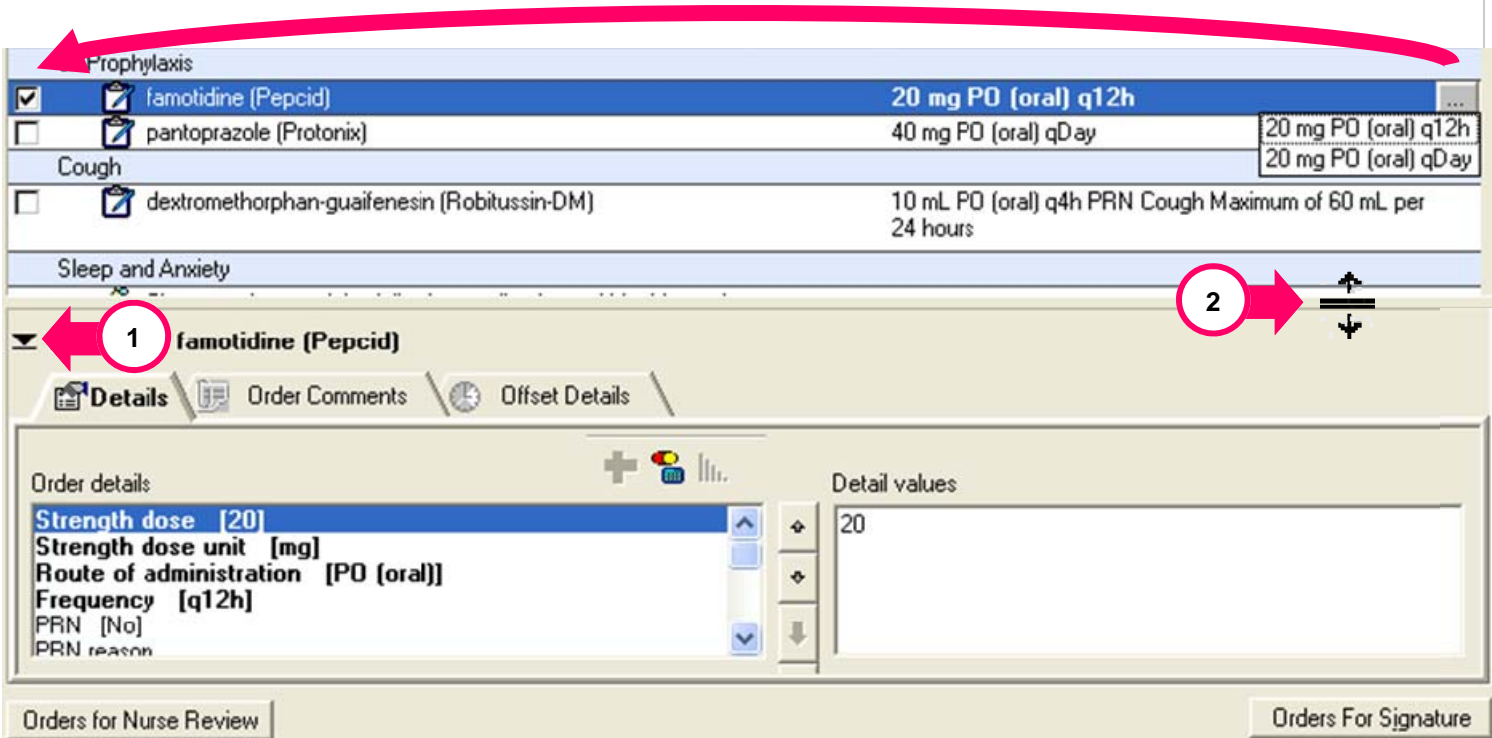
Prophylaxis

famotidine (Pepcid) 20 mg PO (oral) q12h ...

pantoprazole (Protonix) 40 mg PO (oral) qDay

20 mg PO (oral) q12h
20 mg PO (oral) qDay

Cough

dextromethorphan-guaifenesin (Robitussin-DM) 10 mL PO (oral) q4h PRN Cough Maximum of 60 mL per 24 hours

Sleep and Anxiety

2

1

famotidine (Pepcid)

Details | Order Comments | Offset Details

Order details

Strength dose [20]
Strength dose unit [mg]
Route of administration [PO (oral)]
Frequency [q12h]
PRN [No]
PRN reason

Detail values

20

Orders for Nurse Review

Orders For Signature